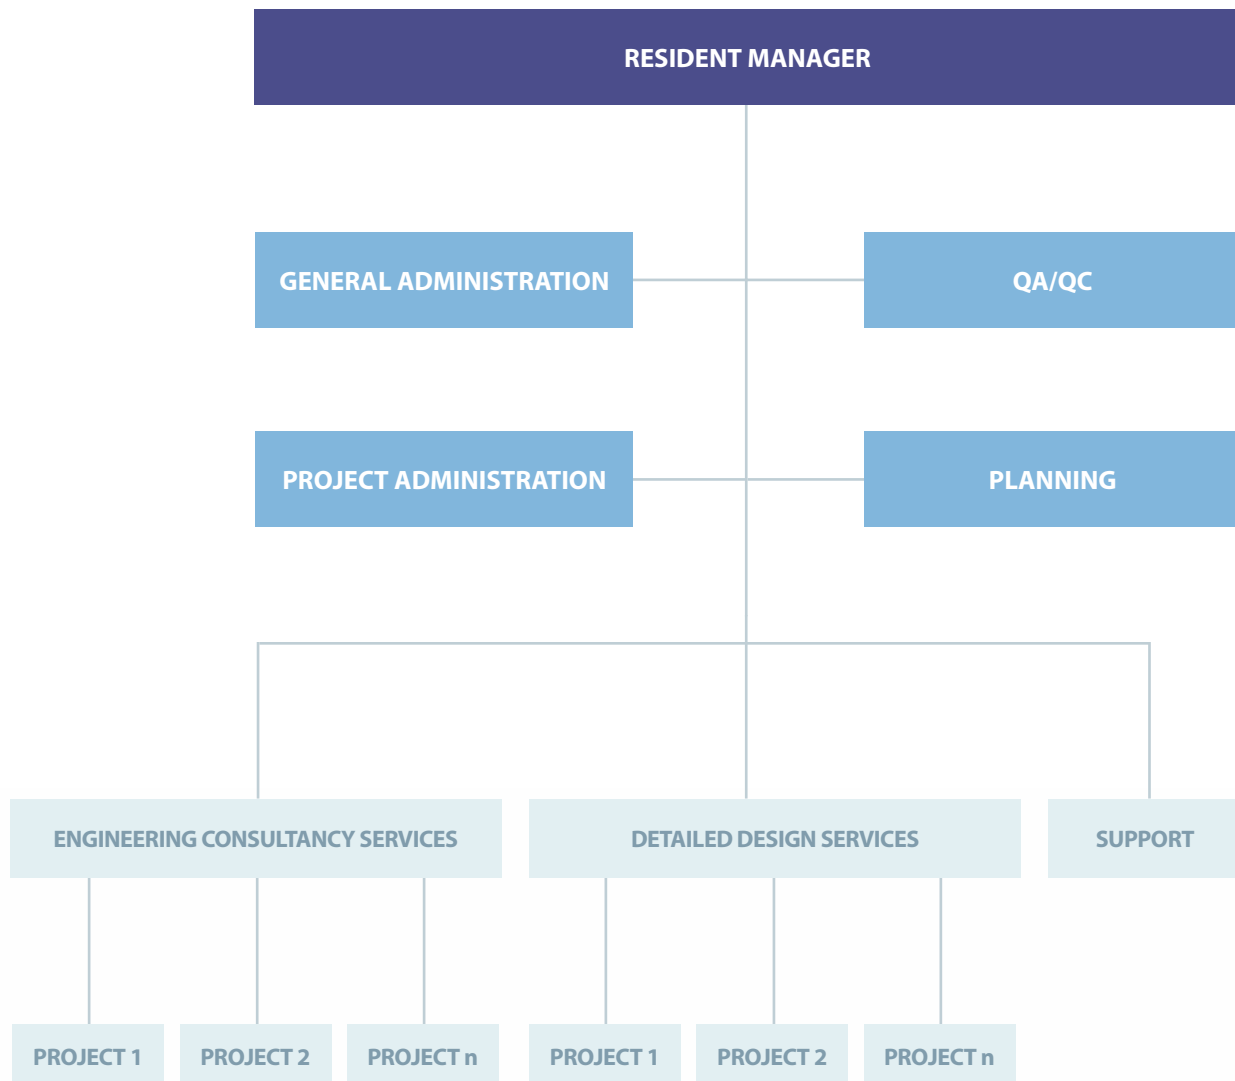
RESIDENT MANAGER

GENERAL ADMINISTRATION

QA/QC

PROJECT ADMINISTRATION

PLANNING

ENGINEERING CONSULTANCY SERVICES

DETAILED DESIGN SERVICES

SUPPORT

PROJECT 1

PROJECT 2

PROJECT n

PROJECT 1

PROJECT 2

PROJECT n